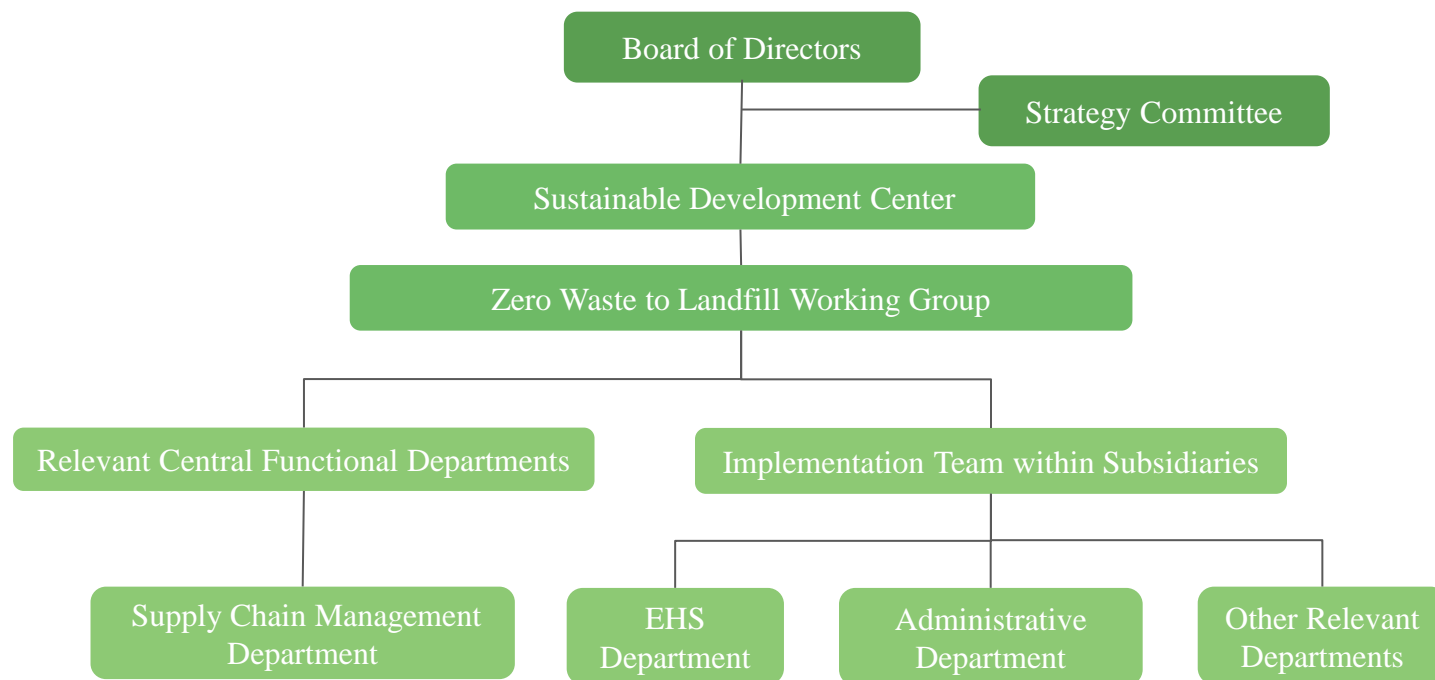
Board of Directors

Strategy Committee

Sustainable Development Center

Zero Waste to Landfill Working Group

Relevant Central Functional Departments

Implementation Team within Subsidiaries

Supply Chain Management Department

EHS Department

Administrative Department

Other Relevant Departments